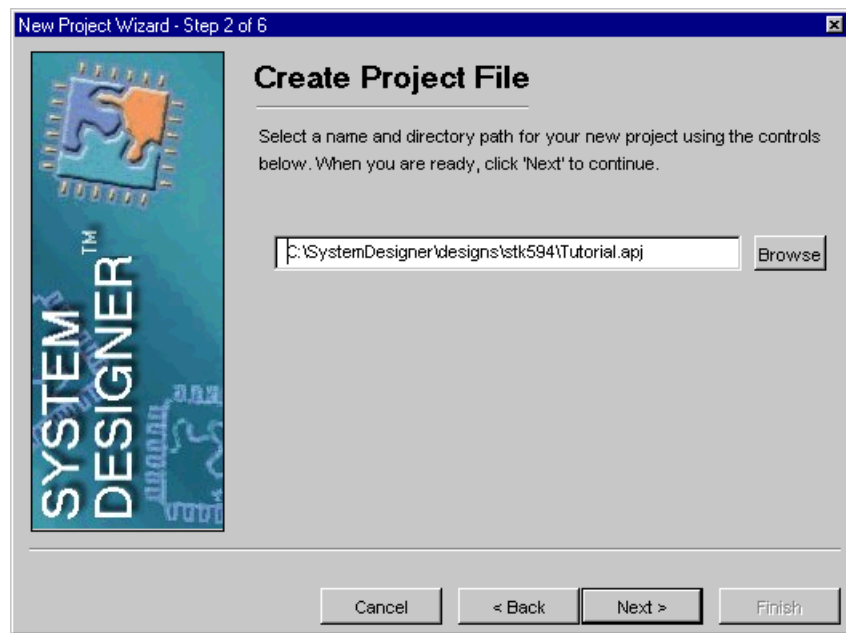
New Project Wizard - Step 2 of 6

SYSTEM DESIGNER™

Create Project File

Select a name and directory path for your new project using the controls below. When you are ready, click 'Next' to continue.

C:\SystemDesigner\designs\stk594\Tutorial.apj

Browse

Cancel

< Back

Next >

Finish